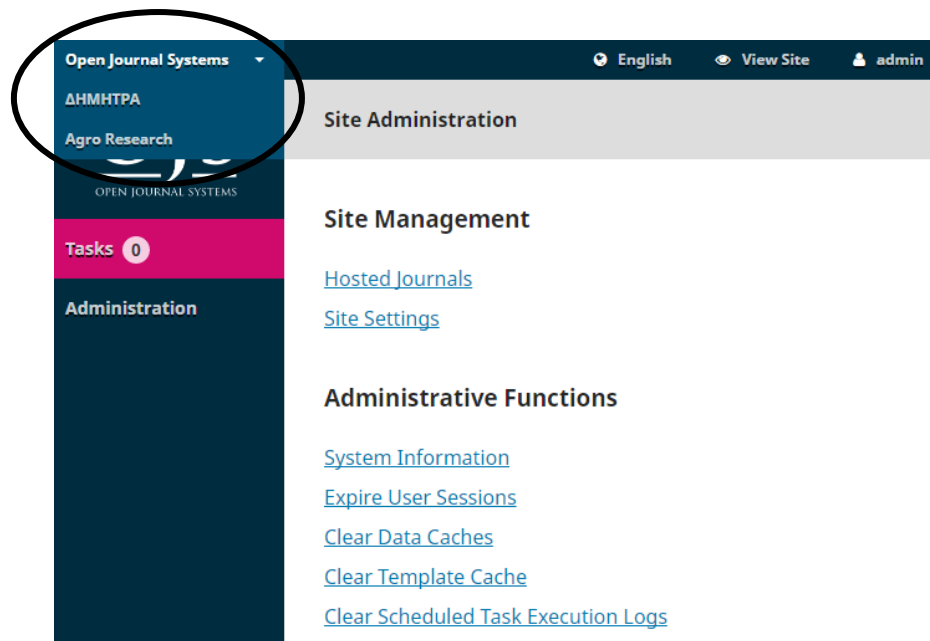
Open Journal Systems

ΔΗΜΗΤΡΑ

Agro Research

English

View Site

admin

Site Administration

OPEN JOURNAL SYSTEMS

Tasks 0

Administration

Site Management

Hosted Journals

Site Settings

Administrative Functions

System Information

Expire User Sessions

Clear Data Caches

Clear Template Cache

Clear Scheduled Task Execution Logs